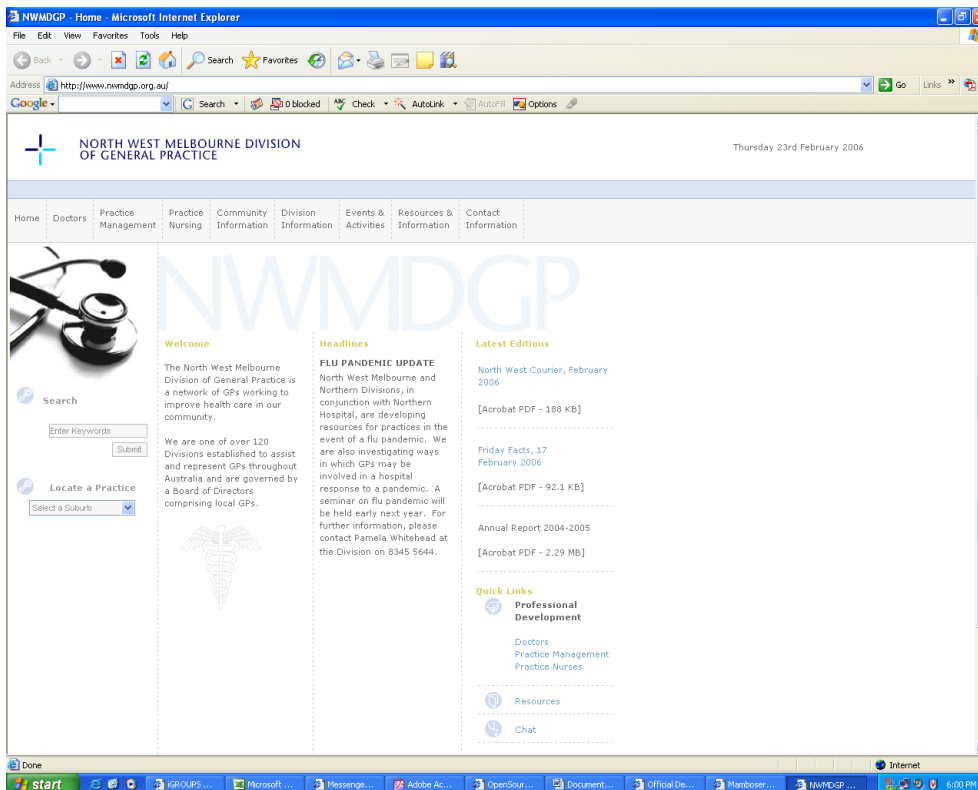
NWMDGP - Home - Microsoft Internet Explorer

File Edit View Favorites Tools Help

Back Search Favorites

Address http://www.nwmdgp.org.au/ Go Links

Google Search 0 blocked Check AutoLink AutoFill Options

NORTH WEST MELBOURNE DIVISION OF GENERAL PRACTICE

Thursday 23rd February 2006

Home | Doctors | Practice Management | Practice Nursing | Community Information | Division Information | Events & Activities | Resources & Information | Contact Information

NWMDGP

Search

Enter Keywords

Submit

Locate a Practice

Select a Suburb

Welcome

The North West Melbourne Division of General Practice is a network of GPs working to improve health care in our community.

We are one of over 120 Divisions established to assist and represent GPs throughout Australia and are governed by a Board of Directors comprising local GPs.

Headlines

FLU PANDEMIC UPDATE

North West Melbourne and Northern Divisions, in conjunction with Northern Hospital, are developing resources for practices in the event of a flu pandemic. We are also investigating ways in which GPs may be involved in a hospital response to a pandemic. A seminar on flu pandemic will be held early next year. For further information, please contact Pamela Whitehead at the Division on 8345 5644.

Latest Editions

North West Courier, February 2006

[Acrobat PDF - 188 KB]

Friday Facts, 17 February 2006

[Acrobat PDF - 92.1 KB]

Annual Report 2004-2005

[Acrobat PDF - 2.29 MB]

Quick Links

Professional Development

Doctors
Practice Management
Practice Nurses

Resources

Chat

Done

Internet

start | iGROUPS ... | Microsoft ... | Messenge... | Adobe Ac... | OpenSour... | Document... | Official De... | Mamboser... | NWMDGP ... | 6:00 PM